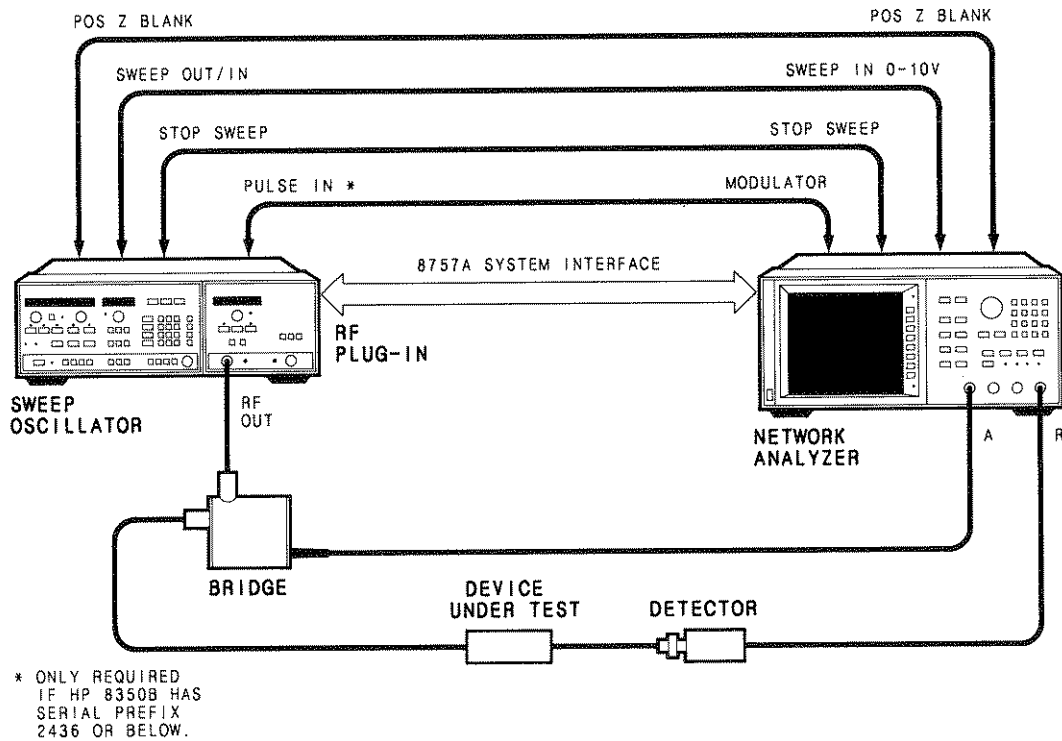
POS Z BLANK

POS Z BLANK

SWEEP OUT/IN

SWEEP IN 0-10V

STOP SWEEP

STOP SWEEP

PULSE IN *

MODULATOR

8757A SYSTEM INTERFACE

SWEEP OSCILLATOR

RF PLUG-IN

RF OUT

NETWORK ANALYZER

A

R

BRIDGE

DEVICE UNDER TEST

DETECTOR

* ONLY REQUIRED IF HP 8350B HAS SERIAL PREFIX 2436 OR BELOW.